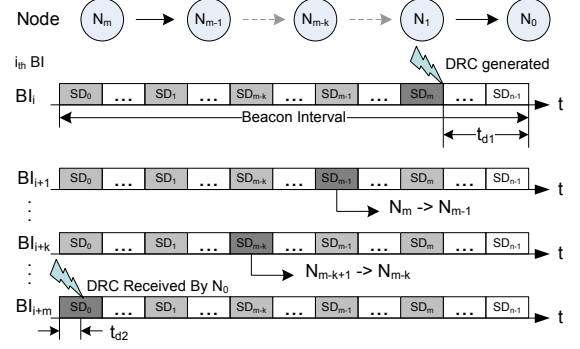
Node $N_m$ $N_{m-1}$ $N_{m-k}$ $N_1$ $N_0$

$i_{th}$ BI

DRC generated

$BI_i$ $SD_0$ … $SD_1$ … $SD_{m-k}$ … $SD_{m-1}$ … $SD_m$ … $SD_{n-1}$ t

Beacon Interval

$t_{d1}$

$BI_{i+1}$ $SD_0$ … $SD_1$ … $SD_{m-k}$ … $SD_{m-1}$ … $SD_m$ … $SD_{n-1}$ t

$N_m$ -> $N_{m-1}$

$BI_{i+k}$ $SD_0$ … $SD_1$ … $SD_{m-k}$ … $SD_{m-1}$ … $SD_m$ … $SD_{n-1}$ t

$N_{m-k+1}$ -> $N_{m-k}$

DRC Received By $N_0$

$BI_{i+m}$ $SD_0$ … $SD_1$ … $SD_{m-k}$ … $SD_{m-1}$ … $SD_m$ … $SD_{n-1}$ t

$t_{d2}$